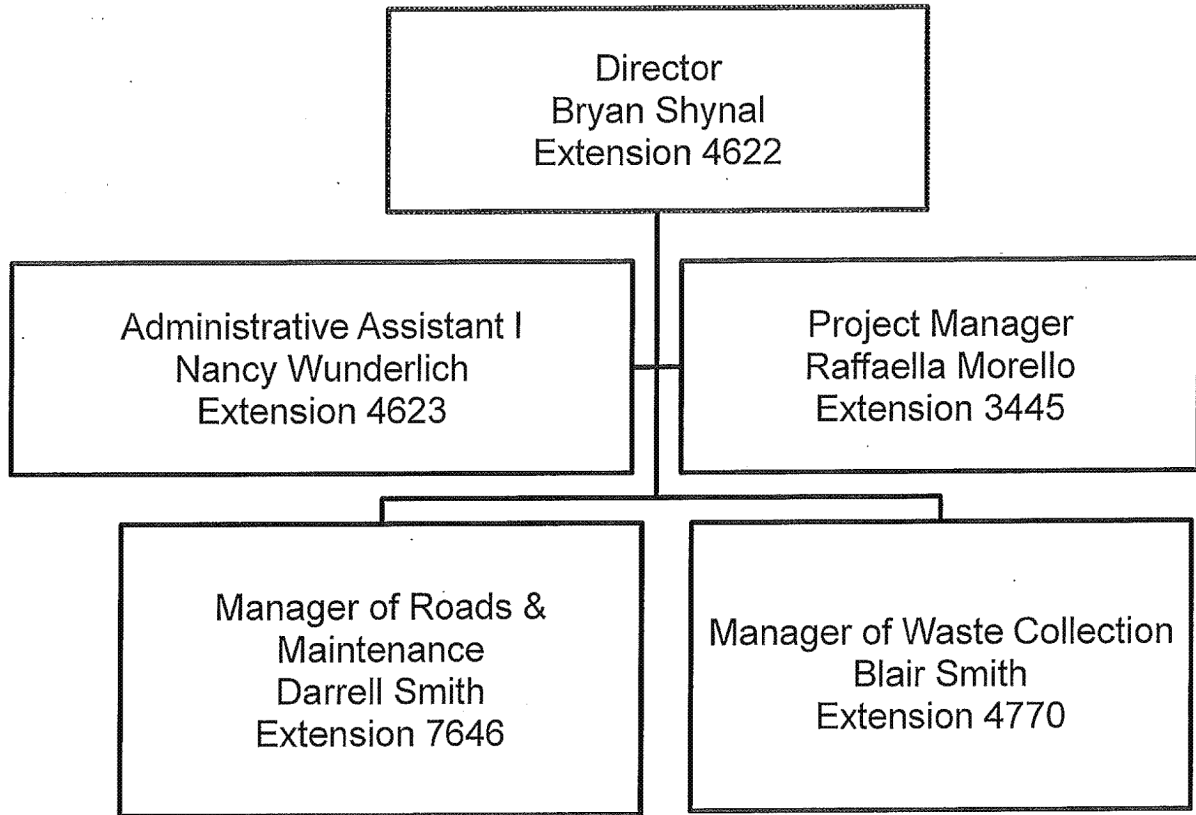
Director
Bryan Shynal
Extension 4622

Administrative Assistant I
Nancy Wunderlich
Extension 4623

Project Manager
Raffaella Morello
Extension 3445

Manager of Roads & Maintenance
Darrell Smith
Extension 7646

Manager of Waste Collection
Blair Smith
Extension 4770